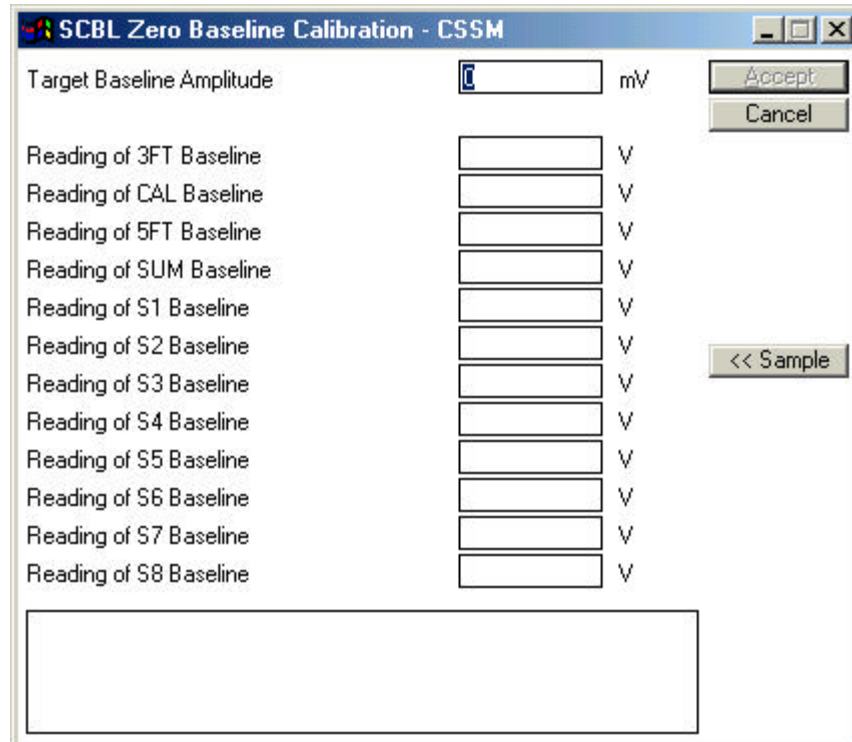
SCBL Zero Baseline Calibration - CSSM

Target Baseline Amplitude 0 mV

Accept

Cancel

Reading of 3FT Baseline V

Reading of CAL Baseline V

Reading of 5FT Baseline V

Reading of SUM Baseline V

Reading of S1 Baseline V

Reading of S2 Baseline V

Reading of S3 Baseline V

Reading of S4 Baseline V

Reading of S5 Baseline V

Reading of S6 Baseline V

Reading of S7 Baseline V

Reading of S8 Baseline V

<< Sample